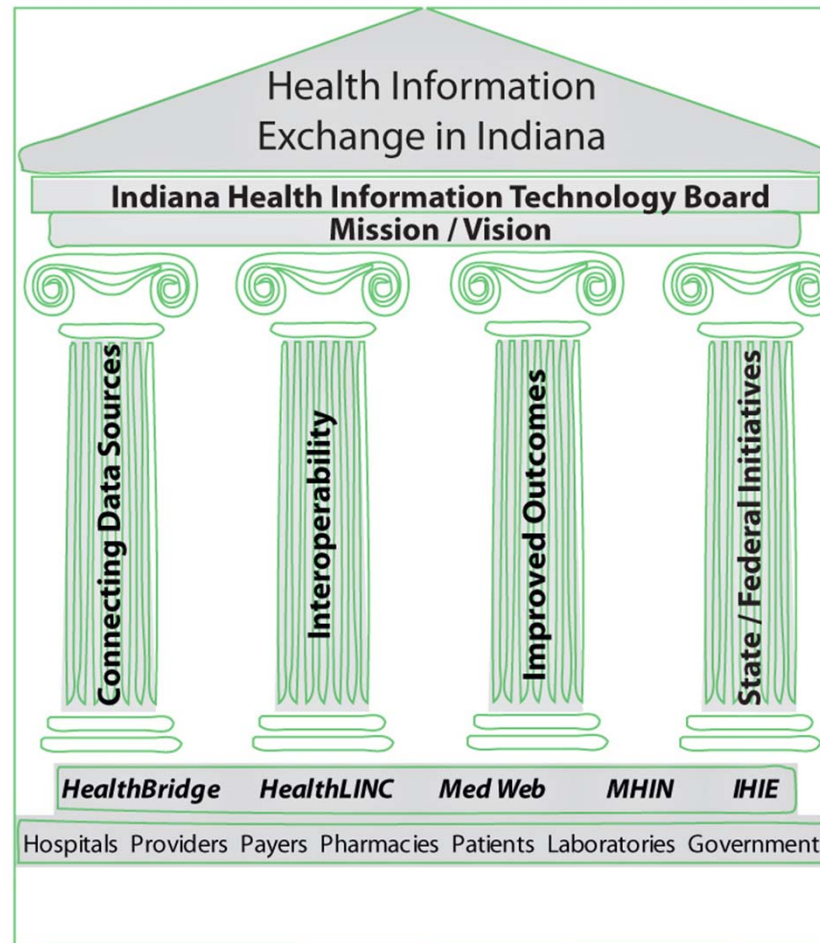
Health Information Exchange in Indiana

Indiana Health Information Technology Board

Mission / Vision

Connecting Data Sources

Interoperability

Improved Outcomes

State / Federal Initiatives

HealthBridge HealthLINC Med Web MHIN IHIE

Hospitals Providers Payers Pharmacies Patients Laboratories Government